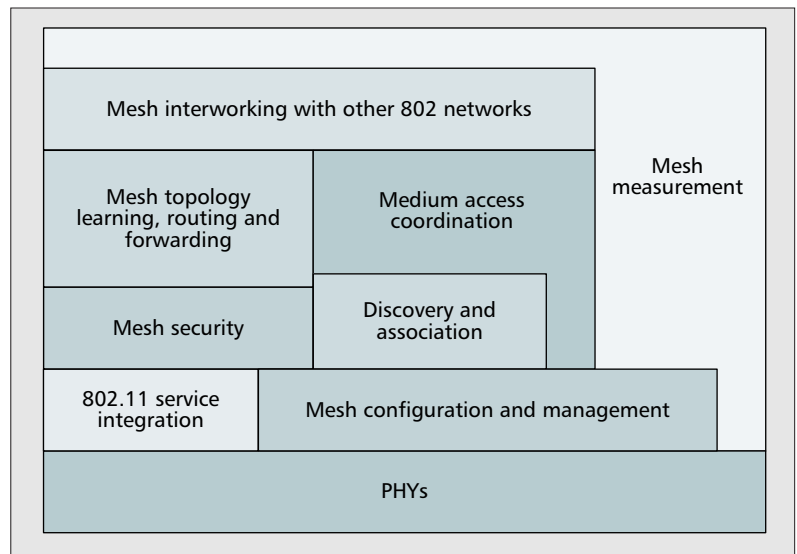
Mesh interworking with other 802 networks

Mesh measurement

Mesh topology learning, routing and forwarding

Medium access coordination

Mesh security

Discovery and association

802.11 service integration

Mesh configuration and management

PHYs